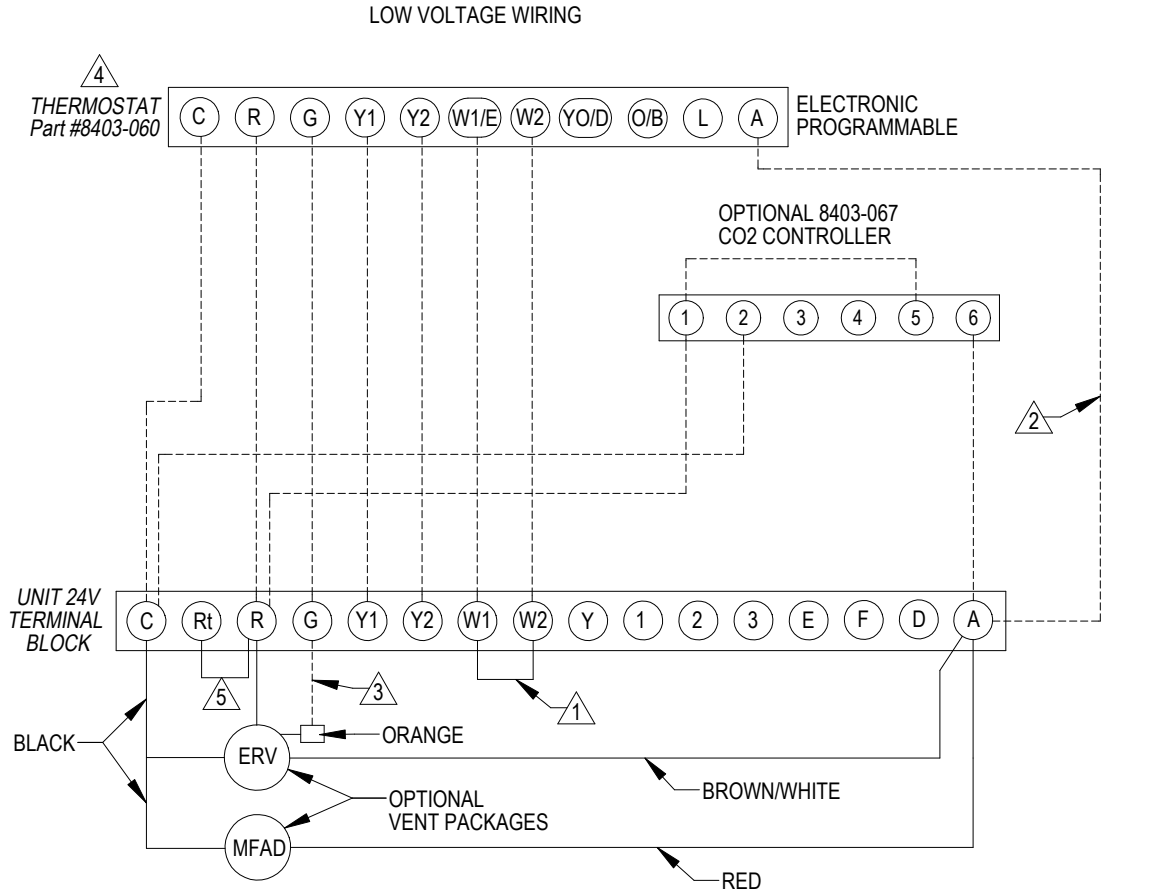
LOW VOLTAGE WIRING

4

THERMOSTAT
Part #8403-060

C R G Y1 Y2 W1/E W2 YO/D O/B L A

ELECTRONIC
PROGRAMMABLE

OPTIONAL 8403-067
CO2 CONTROLLER

1 2 3 4 5 6

2

UNIT 24V
TERMINAL
BLOCK

C Rt R G Y1 Y2 W1 W2 Y 1 2 3 E F D A

5

3

1

ORANGE

BLACK

ERV

BROWN/WHITE

OPTIONAL
VENT PACKAGES

MFAD

RED